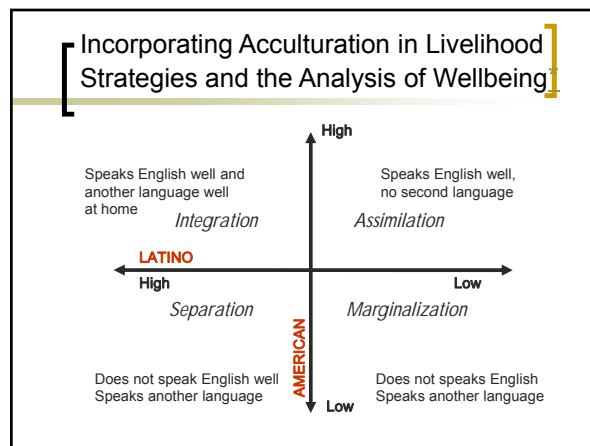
Incorporating Acculturation in Livelihood Strategies and the Analysis of Wellbeing

High

Speaks English well and another language well at home

Integration

Speaks English well, no second language

Assimilation

LATINO

High

Low

Separation

Marginalization

AMERICAN

Does not speak English well
Speaks another language

Does not speaks English
Speaks another language

Low